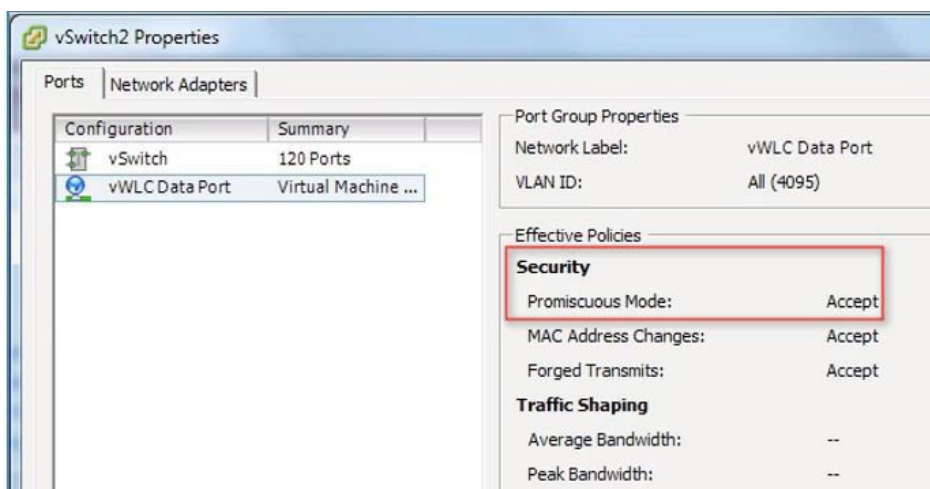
vSwitch2 Properties

Ports | Network Adapters

| Configuration | Summary |
|---|---|
| vSwitch | 120 Ports |
| vWLC Data Port | Virtual Machine ... |

Port Group Properties

Network Label: vWLC Data Port

VLAN ID: All (4095)

Effective Policies

Security

Promiscuous Mode: Accept

MAC Address Changes: Accept

Forged Transmits: Accept

Traffic Shaping

Average Bandwidth: --

Peak Bandwidth: --